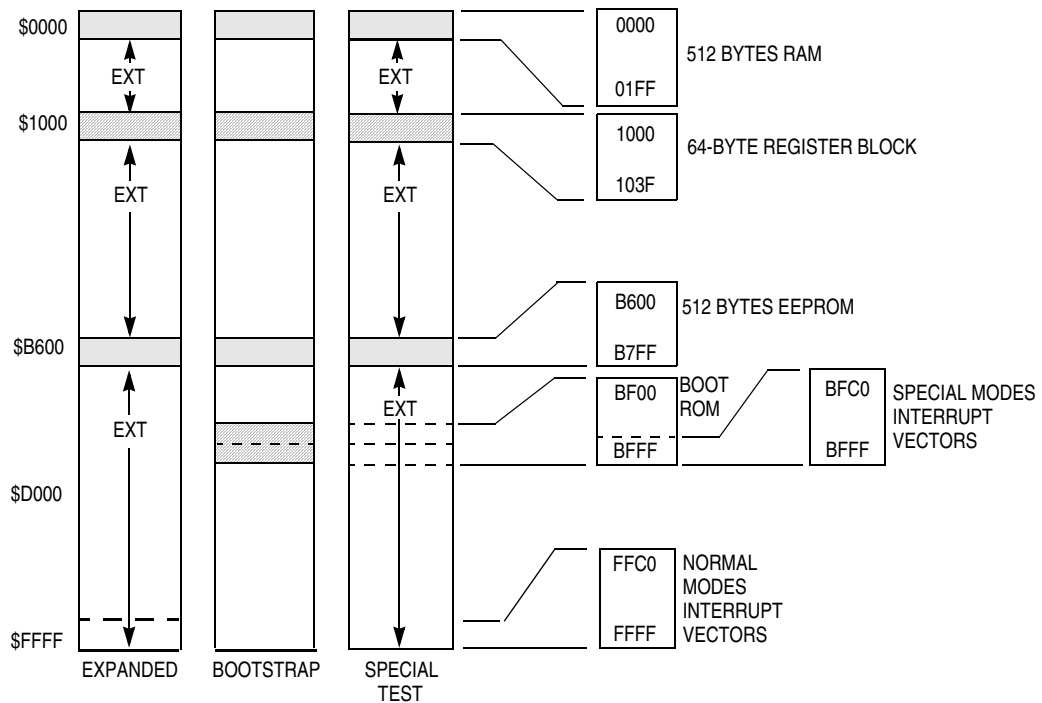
$0000

EXT

EXT

$1000

EXT

EXT

$B600

EXT

EXT

$D000

$FFFF

EXPANDED

BOOTSTRAP

SPECIAL TEST

0000

01FF

512 BYTES RAM

1000

103F

64-BYTE REGISTER BLOCK

B600

B7FF

512 BYTES EEPROM

BF00

BFFF

BOOT ROM

BFC0

BFFF

SPECIAL MODES INTERRUPT VECTORS

FFC0

FFFF

NORMAL MODES INTERRUPT VECTORS